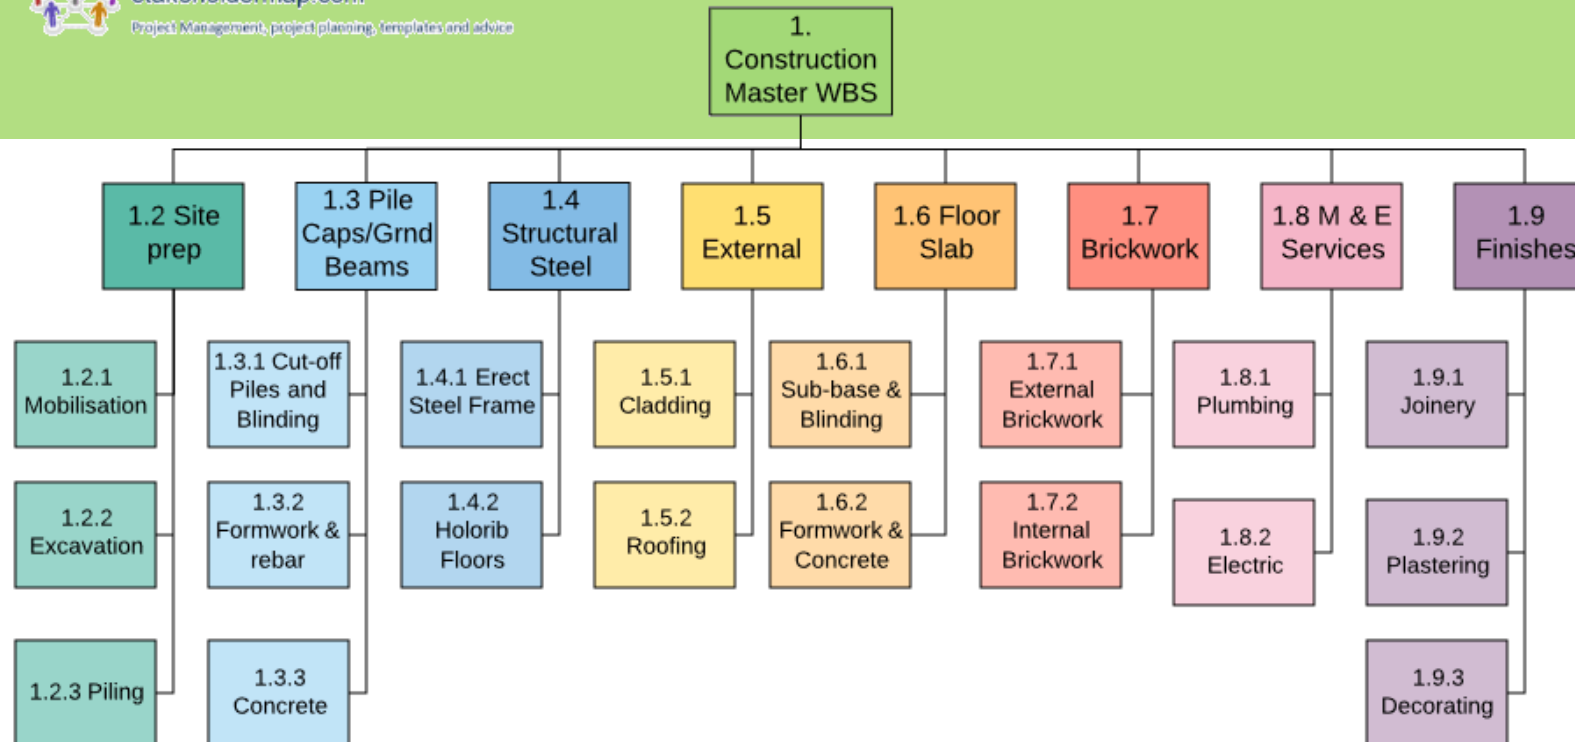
Project Management, project planning, templates and advice

1. Construction Master WBS

1.2 Site prep

1.2.1 Mobilisation

1.2.2 Excavation

1.2.3 Piling

1.3 Pile Caps/Grnd Beams

1.3.1 Cut-off Piles and Blinding

1.3.2 Formwork & rebar

1.3.3 Concrete

1.4 Structural Steel

1.4.1 Erect Steel Frame

1.4.2 Holorib Floors

1.5 External

1.5.1 Cladding

1.5.2 Roofing

1.6 Floor Slab

1.6.1 Sub-base & Blinding

1.6.2 Formwork & Concrete

1.7 Brickwork

1.7.1 External Brickwork

1.7.2 Internal Brickwork

1.8 M & E Services

1.8.1 Plumbing

1.8.2 Electric

1.9 Finishes

1.9.1 Joinery

1.9.2 Plastering

1.9.3 Decorating